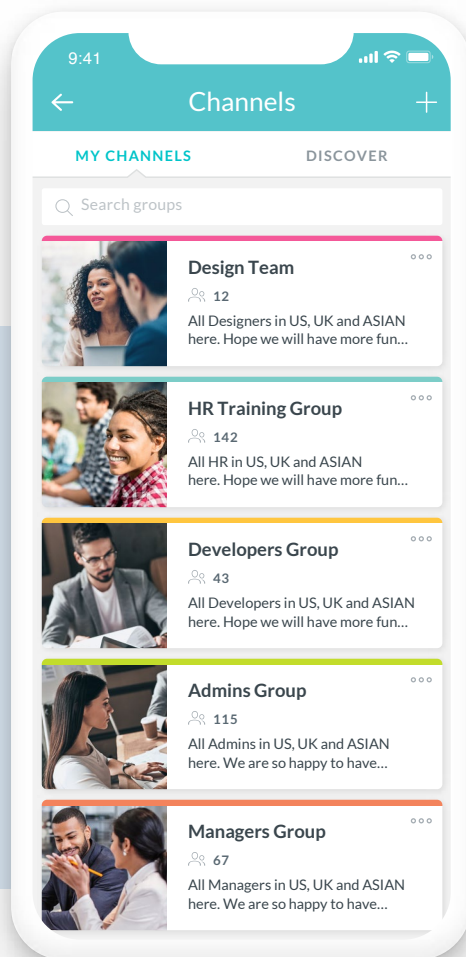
9:41

Channels

MY CHANNELS

DISCOVER

Search groups

Design Team
12
All Designers in US, UK and ASIAN here. Hope we will have more fun...

HR Training Group
142
All HR in US, UK and ASIAN here. Hope we will have more fun...

Developers Group
43
All Developers in US, UK and ASIAN here. Hope we will have more fun...

Admins Group
115
All Admins in US, UK and ASIAN here. We are so happy to have...

Managers Group
67
All Managers in US, UK and ASIAN here. We are so happy to have...